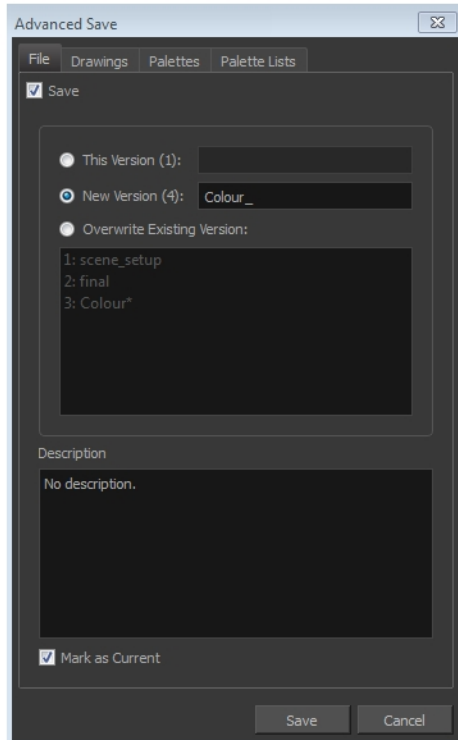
Advanced Save

File | Drawings | Palettes | Palette Lists

Save

This Version (1):

New Version (4): Colour_

Overwrite Existing Version:

1: scene_setup
2: final
3: Colour*

Description

No description.

Mark as Current

Save | Cancel